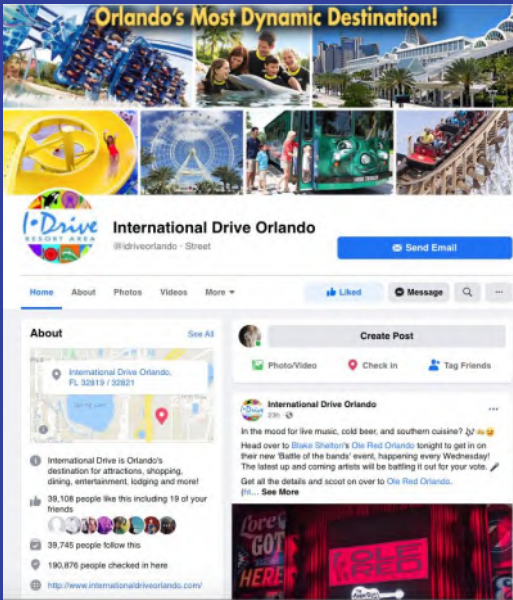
Orlando's Most Dynamic Destination!

I-Drive RESORT AREA

International Drive Orlando
@idriveorlando · Street

Send Email

Home About Photos Videos More

Liked Message

About See All

International Drive Orlando, FL 32819 / 32821

International Drive is Orlando's destination for attractions, shopping, dining, entertainment, lodging and more!

39,108 people like this including 19 of your friends

39,745 people follow this

190,876 people checked in here

http://www.internationaldriveorlando.com/

Create Post

Photo/Video Check in Tag Friends

International Drive Orlando
23h ·

In the mood for live music, cold beer, and southern cuisine? 🎶🍻😋
Head over to Blake Shelton's Ole Red Orlando tonight to get in on their new 'Battle of the bands' event, happening every Wednesday! The latest up and coming artists will be battling it out for your vote. 🎤
Get all the details and scoot on over to Ole Red Orlando.
(fd... See More

Lore's GOT HERE

OLE RED